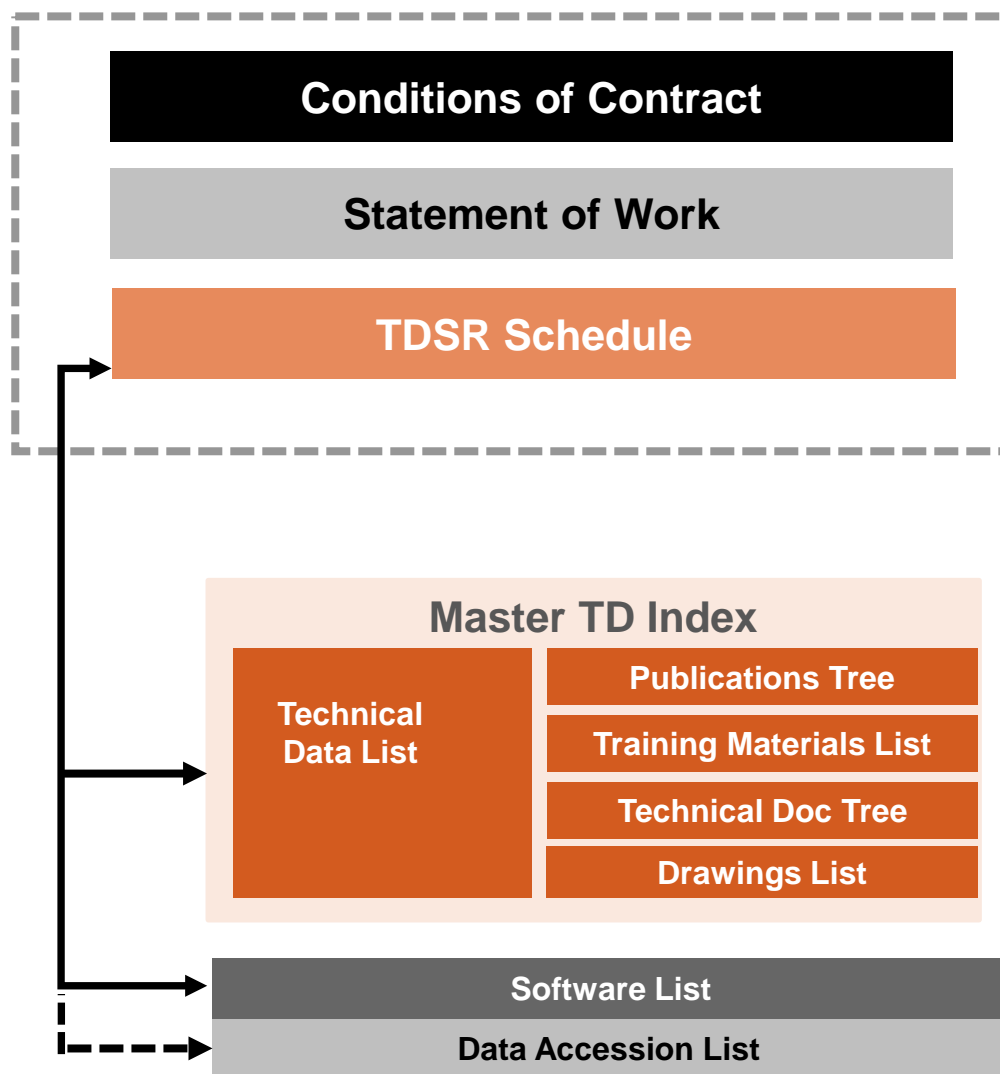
Conditions of Contract

Statement of Work

TDSR Schedule

Master TD Index

Technical Data List

Publications Tree

Training Materials List

Technical Doc Tree

Drawings List

Software List

Data Accession List